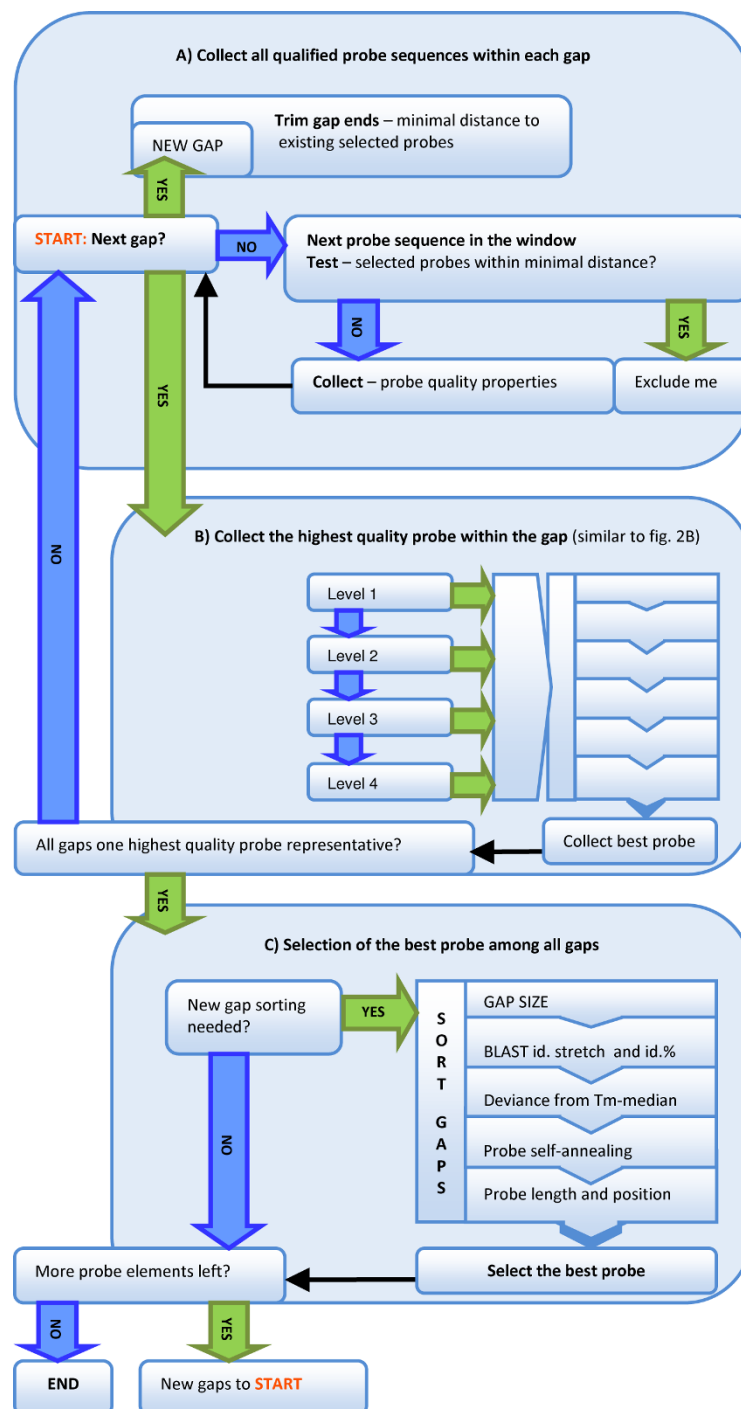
A) Collect all qualified probe sequences within each gap

NEW GAP

Trim gap ends – minimal distance to existing selected probes

YES

START: Next gap?

NO

Next probe sequence in the window
Test – selected probes within minimal distance?

NO

YES

YES

Collect – probe quality properties

Exclude me

NO

B) Collect the highest quality probe within the gap (similar to fig. 2B)

Level 1

Level 2

Level 3

Level 4

All gaps one highest quality probe representative?

Collect best probe

YES

C) Selection of the best probe among all gaps

New gap sorting needed?

YES

S O R T G A P S

GAP SIZE

BLAST id. stretch and id.%

Deviance from Tm-median

Probe self-annealing

Probe length and position

NO

More probe elements left?

Select the best probe

NO

YES

END

New gaps to START